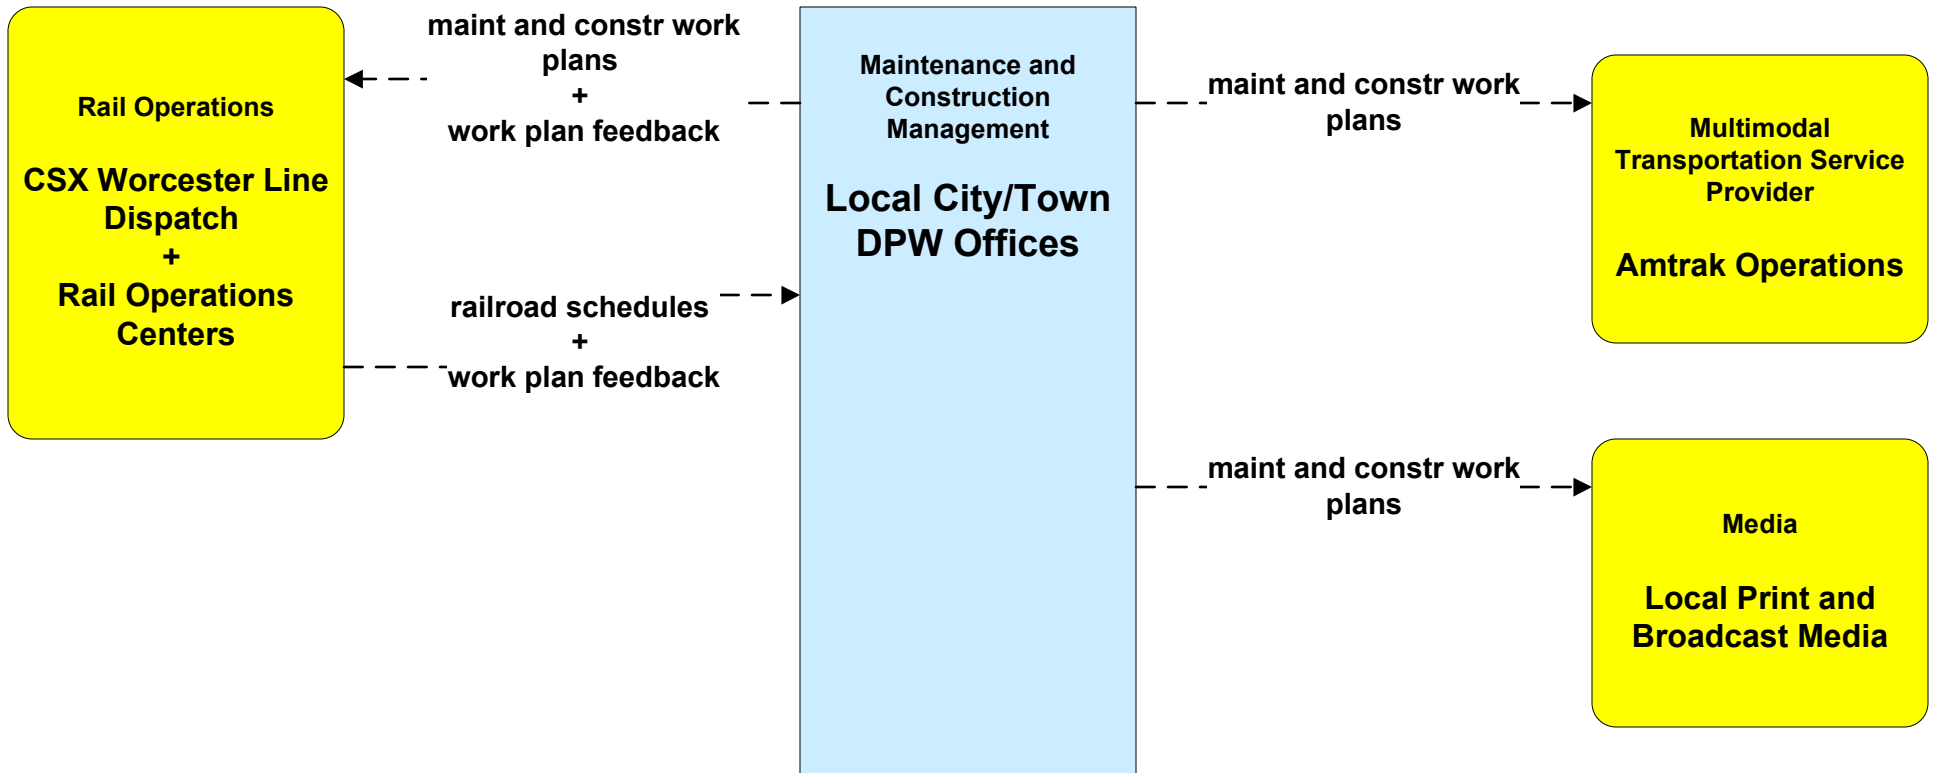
Rail Operations

CSX Worcester Line Dispatch
+
Rail Operations Centers

maint and constr work plans
+
work plan feedback

railroad schedules
+
work plan feedback

Maintenance and Construction Management

Local City/Town DPW Offices

maint and constr work plans

Multimodal Transportation Service Provider

Amtrak Operations

maint and constr work plans

Media

Local Print and Broadcast Media